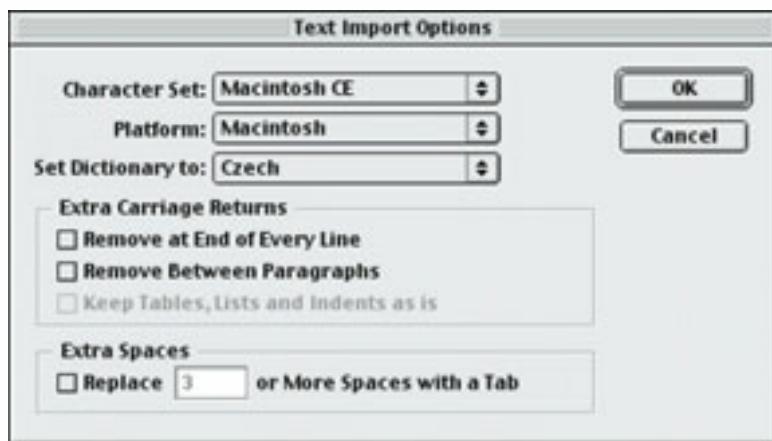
Text Import Options

Character Set: Macintosh CE

Platform: Macintosh

Set Dictionary to: Czech

OK

Cancel

Extra Carriage Returns

Remove at End of Every Line

Remove Between Paragraphs

Keep Tables, Lists and Indents as is

Extra Spaces

Replace 3 or More Spaces with a Tab